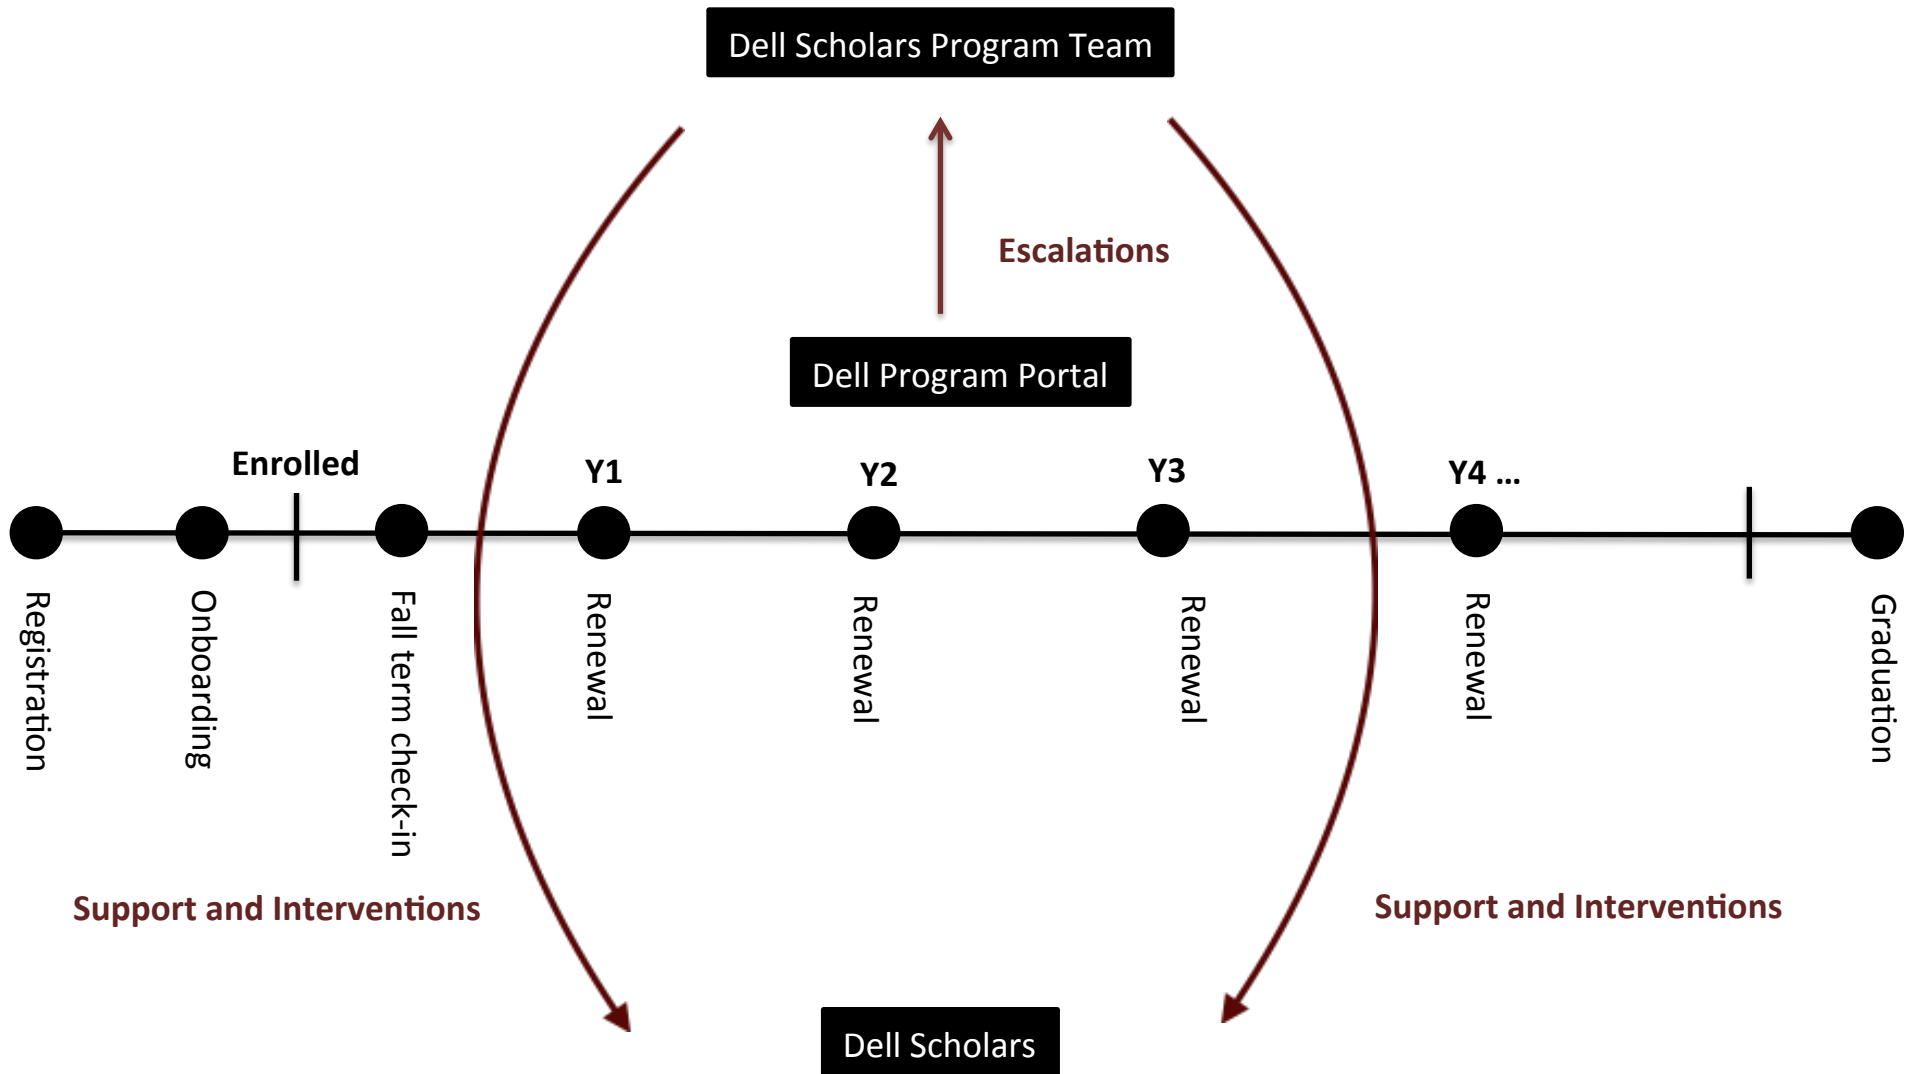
Dell Scholars Program Team

Escalations

Dell Program Portal

Enrolled

Y1

Y2

Y3

Y4 ...

Registration

Onboarding

Fall term check-in

Renewal

Renewal

Renewal

Renewal

Graduation

Support and Interventions

Support and Interventions

Dell Scholars